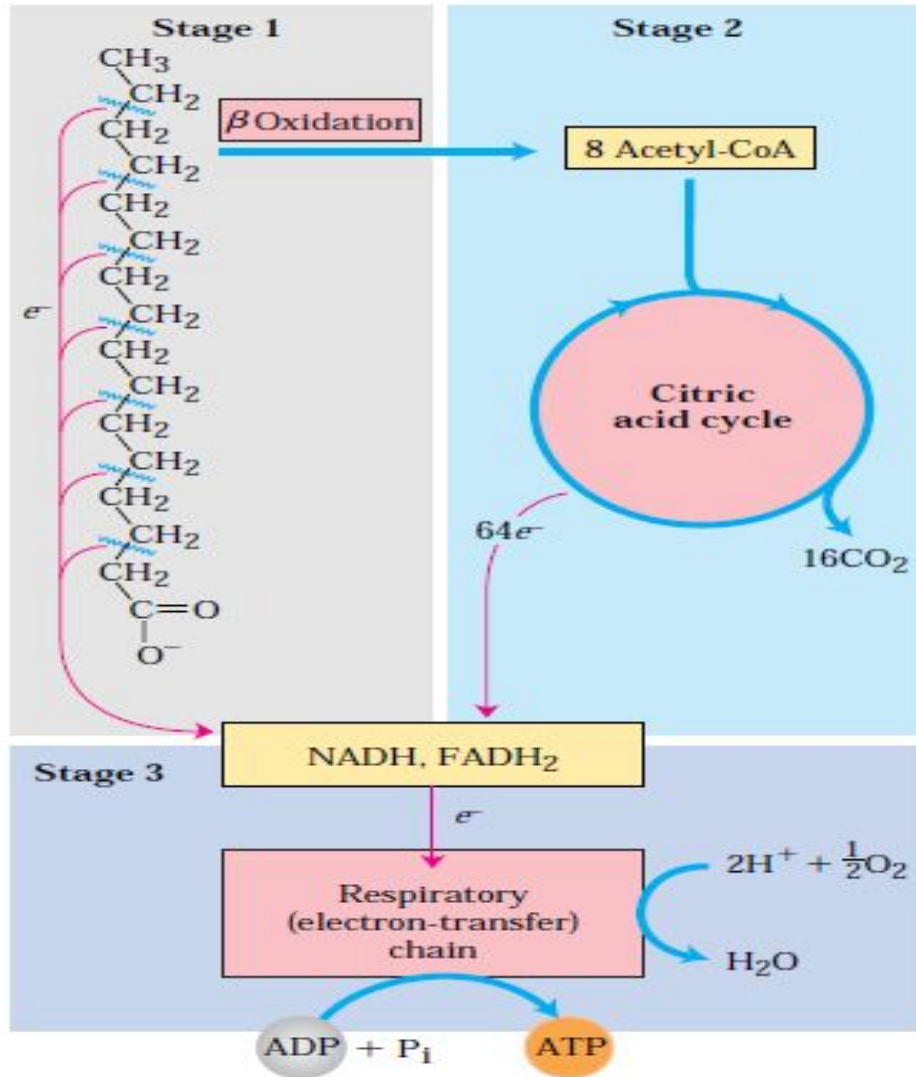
Stage 1

Stage 2

$CH_3$
$CH_2$
$CH_2$
$CH_2$
$CH_2$
$CH_2$
$CH_2$
$CH_2$
$CH_2$
$CH_2$
$CH_2$
$CH_2$
$CH_2$
$CH_2$
$CH_2$
$C=O$
$O^-$

$\beta$ Oxidation

8 Acetyl-CoA

$e^-$

Citric acid cycle

$64e^-$

$16CO_2$

NADH, $FADH_2$

Stage 3

$e^-$

Respiratory (electron-transfer) chain

$2H^+ + \frac{1}{2}O_2$

$H_2O$

ADP + $P_i$

ATP